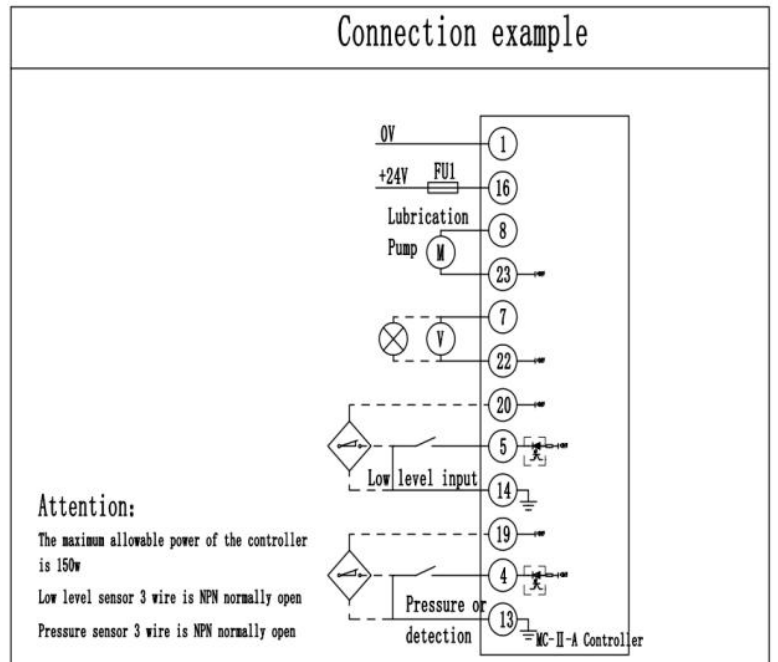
Connection example

0V
1
+24V
FU1
16
Lubrication
Pump
M
8
23
7
V
22
20
5
Low level input
14
19
4
Pressure or
detection
13
MC-Ⅱ-A Controller

Attention:
The maximum allowable power of the controller is 150w
Low level sensor 3 wire is NPN normally open
Pressure sensor 3 wire is NPN normally open